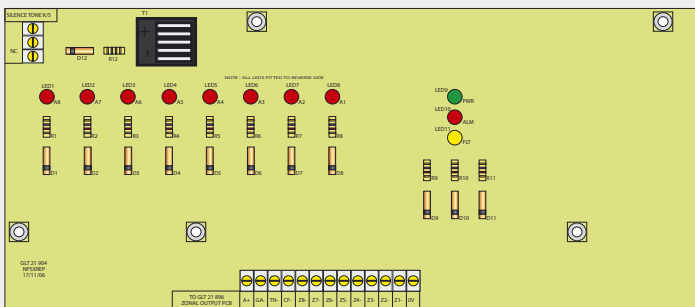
SILENCE TONE K/S

NC

T1

D12

R12

NOTE - ALL LEDS FITTED TO REVERSE SIDE

LED1 A8
LED2 A7
LED3 A6
LED4 A5
LED5 A4
LED6 A3
LED7 A2
LED8 A1

LED9 PWR
LED10 ALM
LED11 FLT

R1 R2 R3 R4 R5 R6 R7 R8

D1 D2 D3 D4 D5 D6 D7 D8

R9 R10 R11

D9 D10 D11

GLT 21 904
NPSX80F
17/11/06

TO GLT 21 896
ZONAL OUTPUT PCB

| A+ | GA- | TN- | CF- | Z8- | Z7- | Z6- | Z5- | Z4- | Z3- | Z2- | Z1- | 0V |